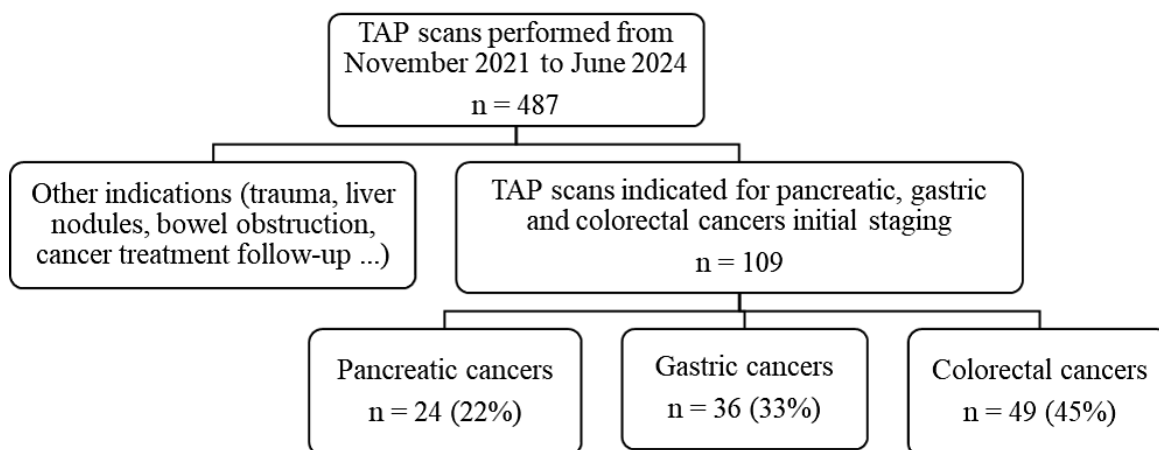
TAP scans performed from November 2021 to June 2024
n = 487

Other indications (trauma, liver nodules, bowel obstruction, cancer treatment follow-up ...)

TAP scans indicated for pancreatic, gastric and colorectal cancers initial staging
n = 109

Pancreatic cancers
n = 24 (22%)

Gastric cancers
n = 36 (33%)

Colorectal cancers
n = 49 (45%)